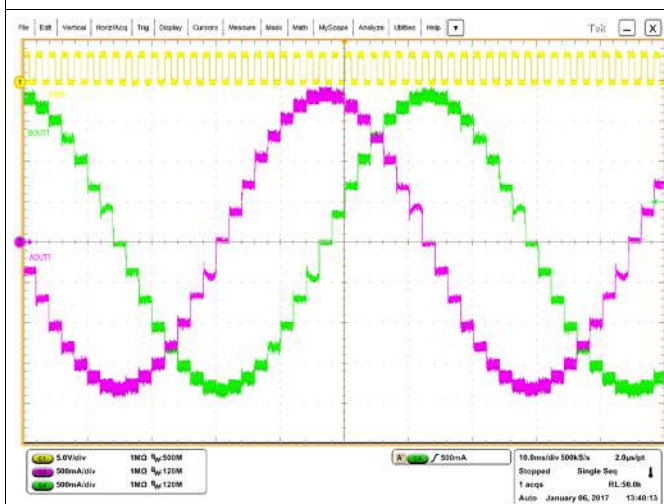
File Edit Vertical Horiz/Acq Trig Display Cursors Measure Mask Math MyScope Analyze Utilities Help

Tek

1

STEP

BOUT1

AOUT1

C1 5.0V/div 1MΩ $B_W$:500M
C3 500mA/div 1MΩ $B_W$:120M
C4 500mA/div 1MΩ $B_W$:120M

A' C4 ∫ 500mA

10.0ms/div 500kS/s 2.0μs/pt
Stopped Single Seq
1 acqs RL:50.0k
Auto January 06, 2017 13:40:13